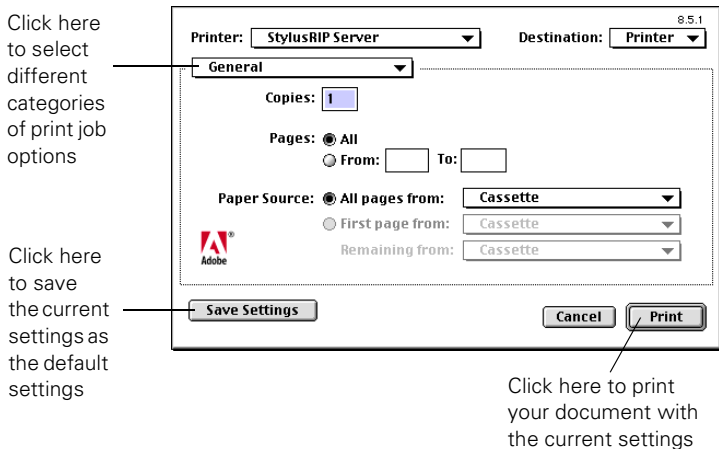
Click here to select different categories of print job options

8.5.1

Printer: StylusRIP Server

Destination: Printer

General

Copies: 1

Pages: All

From: To:

Paper Source: All pages from: Cassette

First page from: Cassette

Remaining from: Cassette

Adobe

Click here to save the current settings as the default settings

Save Settings

Cancel

Print

Click here to print your document with the current settings